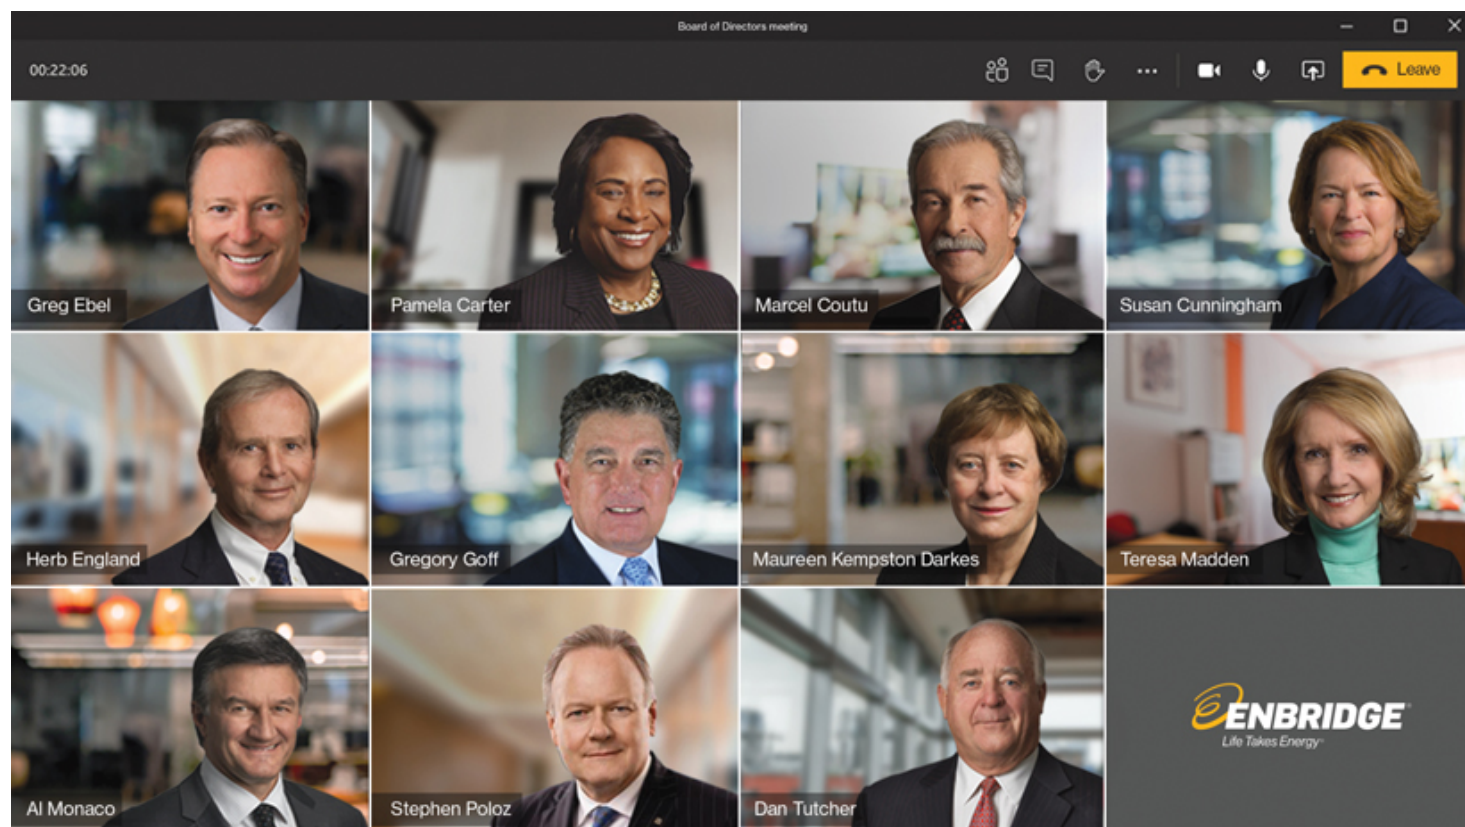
Board of Directors meeting

00:22:06

Leave

Greg Ebel

Pamela Carter

Marcel Coutu

Susan Cunningham

Herb England

Gregory Goff

Maureen Kempston Darkes

Teresa Madden

Al Monaco

Stephen Poloz

Dan Tutcher

ENBRIDGE
Life Takes Energy